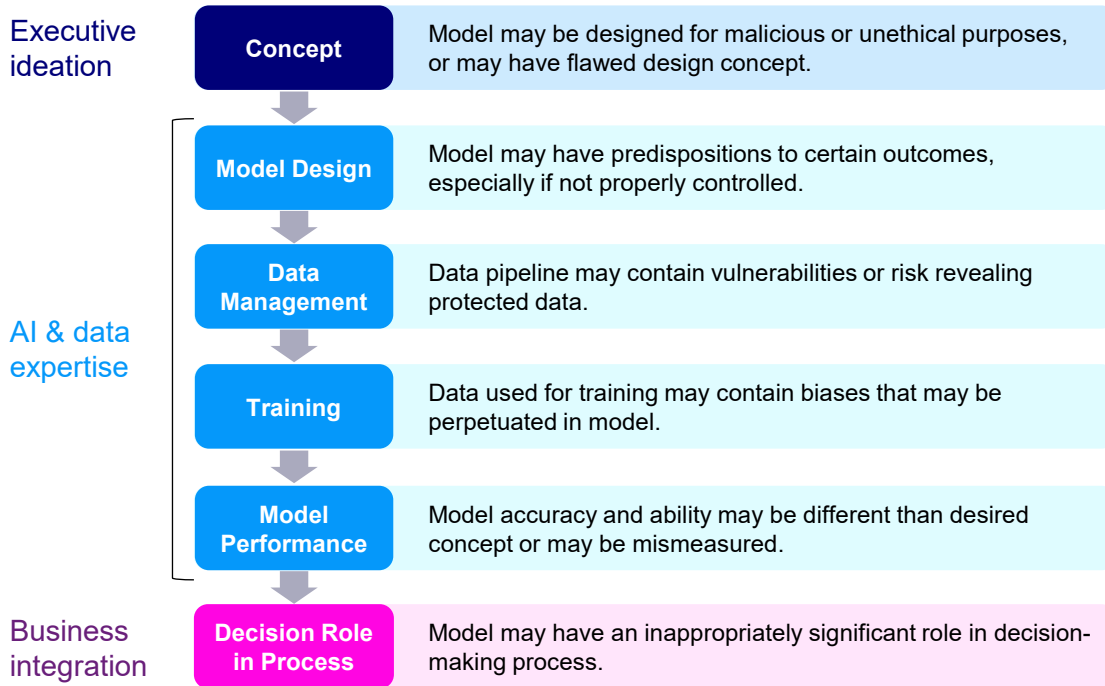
Executive ideation

Concept

Model may be designed for malicious or unethical purposes, or may have flawed design concept.

AI & data expertise

Model Design

Model may have predispositions to certain outcomes, especially if not properly controlled.

Data Management

Data pipeline may contain vulnerabilities or risk revealing protected data.

Training

Data used for training may contain biases that may be perpetuated in model.

Model Performance

Model accuracy and ability may be different than desired concept or may be mismeasured.

Business integration

Decision Role in Process

Model may have an inappropriately significant role in decision-making process.